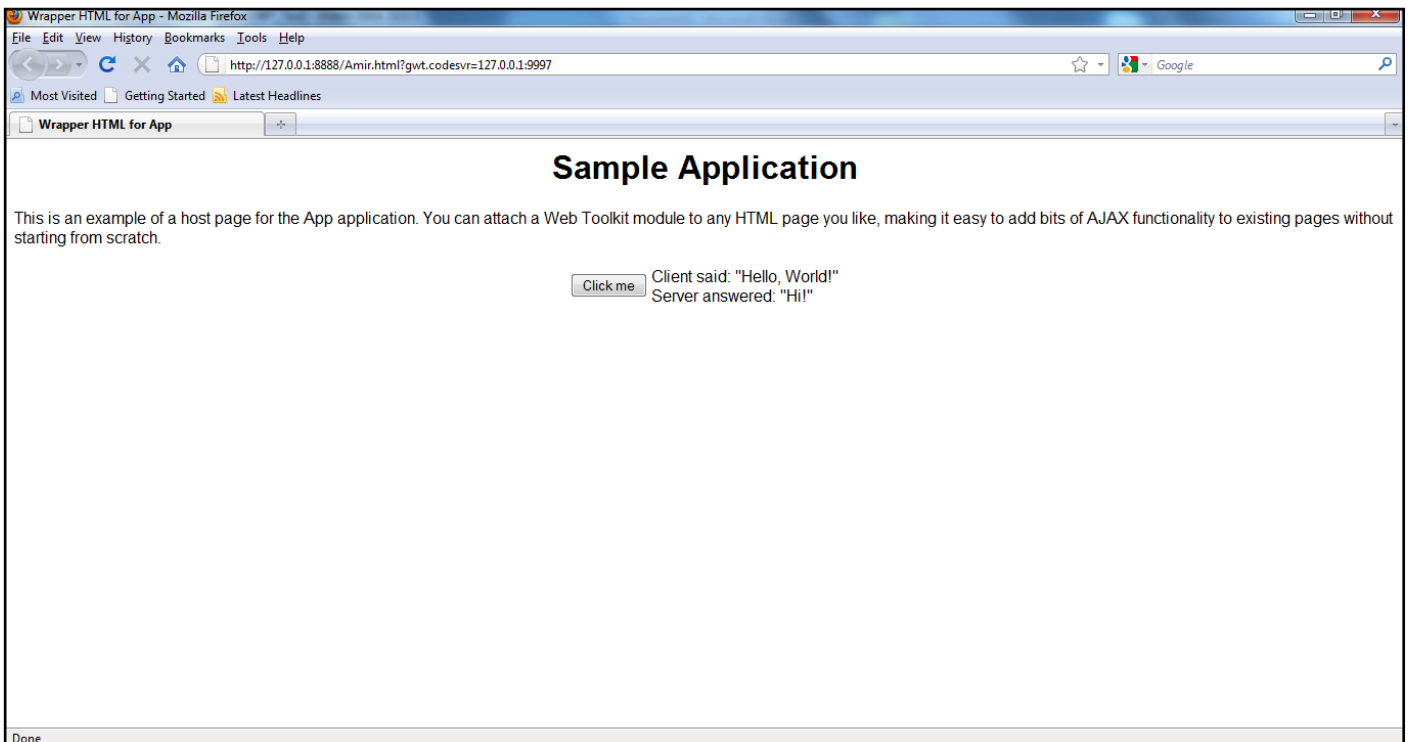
Wrapper HTML for App - Mozilla Firefox

File Edit View History Bookmarks Tools Help

http://127.0.0.1:8888/Amir.html?gwt.codesvr=127.0.0.1:9997

Google

Most Visited Getting Started Latest Headlines

Wrapper HTML for App

Sample Application

This is an example of a host page for the App application. You can attach a Web Toolkit module to any HTML page you like, making it easy to add bits of AJAX functionality to existing pages without starting from scratch.

Click me

Client said: "Hello, World!"
Server answered: "Hi!"

Done